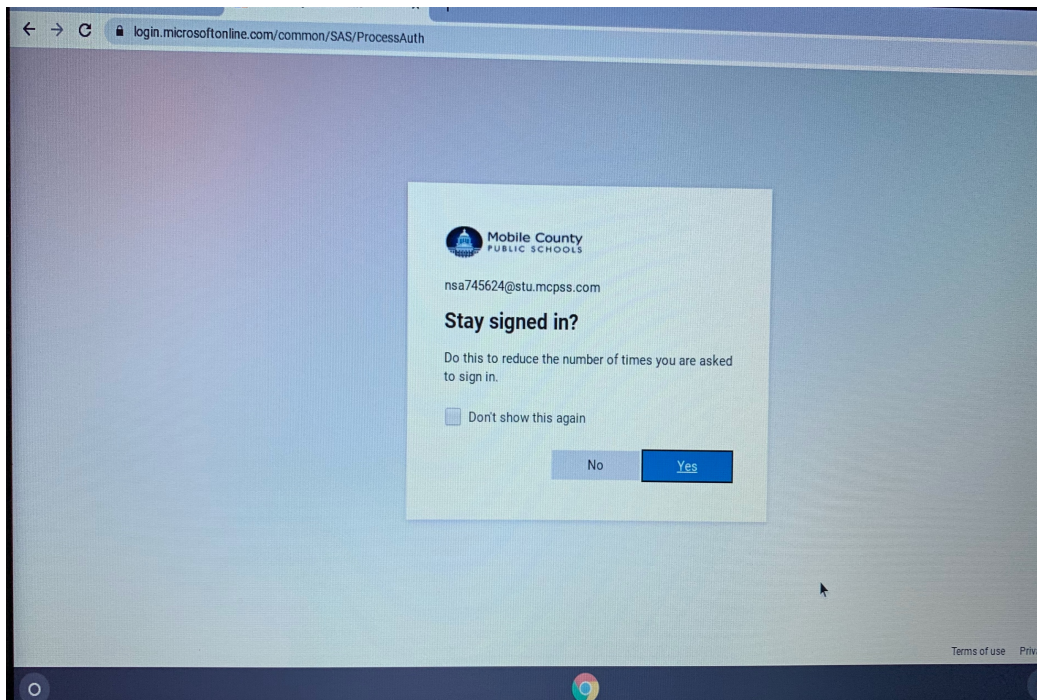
login.microsoftonline.com/common/SAS/ProcessAuth

Mobile County
PUBLIC SCHOOLS

nsa745624@stu.mcpss.com

Stay signed in?

Do this to reduce the number of times you are asked to sign in.

Don't show this again

No

Yes

Terms of use Priv